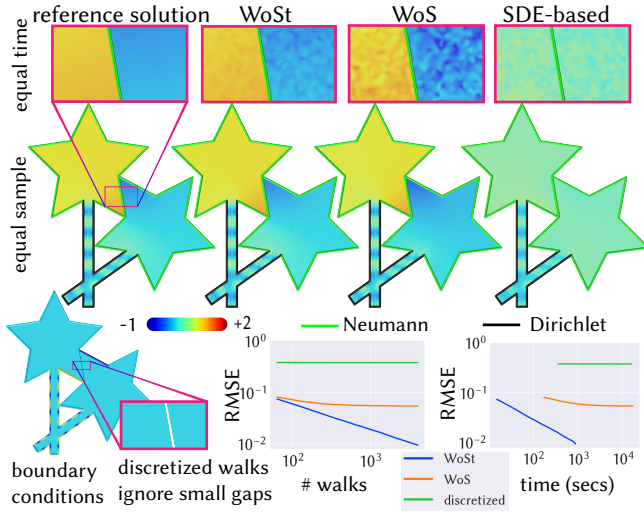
reference solution WoSt WoS SDE-based

equal time

equal sample

$-1$ $+2$

Neumann Dirichlet

boundary conditions

discretized walks ignore small gaps

RMSE

$10^0$

$10^{-1}$

$10^{-2}$

$10^2$ $10^3$

# walks

WoSt

WoS

discretized

RMSE

$10^0$

$10^{-1}$

$10^{-2}$

$10^2$ $10^3$ $10^4$

time (secs)